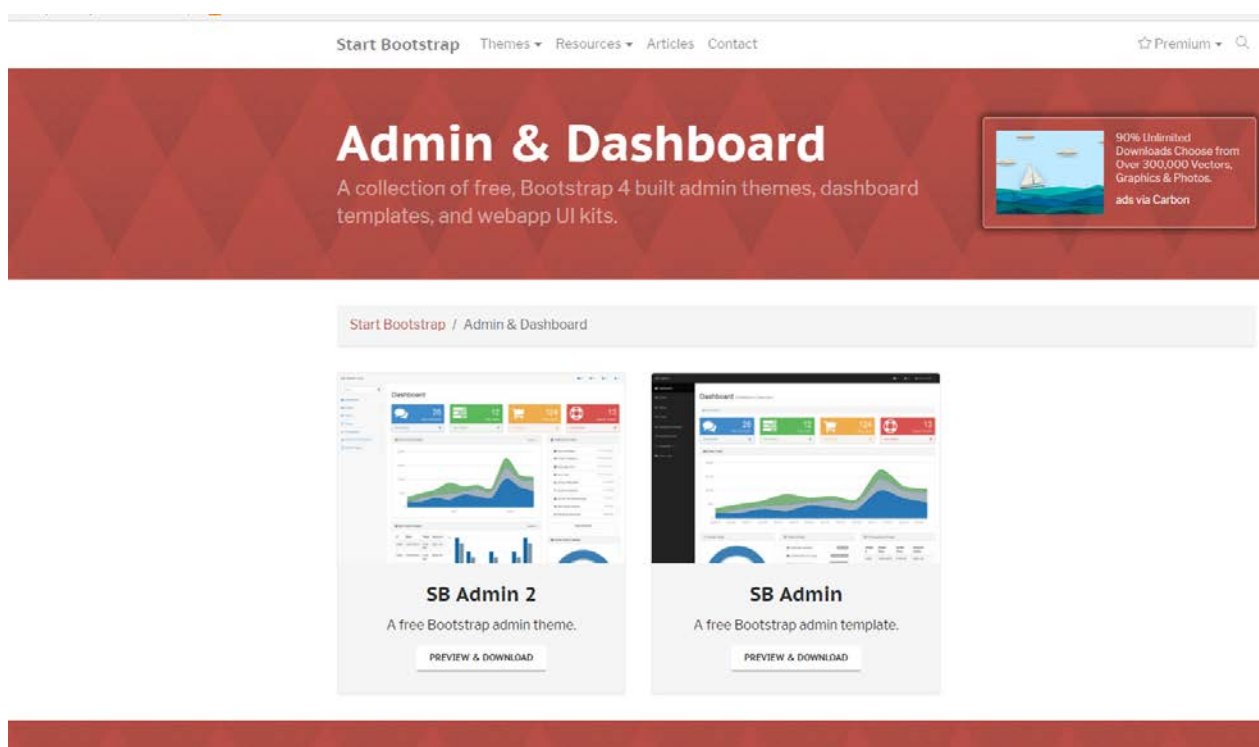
Start Bootstrap Themes ▾ Resources ▾ Articles Contact

☆Premium ▾

Admin & Dashboard

A collection of free, Bootstrap 4 built admin themes, dashboard templates, and webapp UI kits.

90% Unlimited Downloads Choose from Over 300,000 Vectors, Graphics & Photos.

ads via Carbon

Start Bootstrap / Admin & Dashboard

Dashboard

26

12

124

13

Dashboard

26

12

124

13

SB Admin 2

A free Bootstrap admin theme.

PREVIEW & DOWNLOAD

SB Admin

A free Bootstrap admin template.

PREVIEW & DOWNLOAD